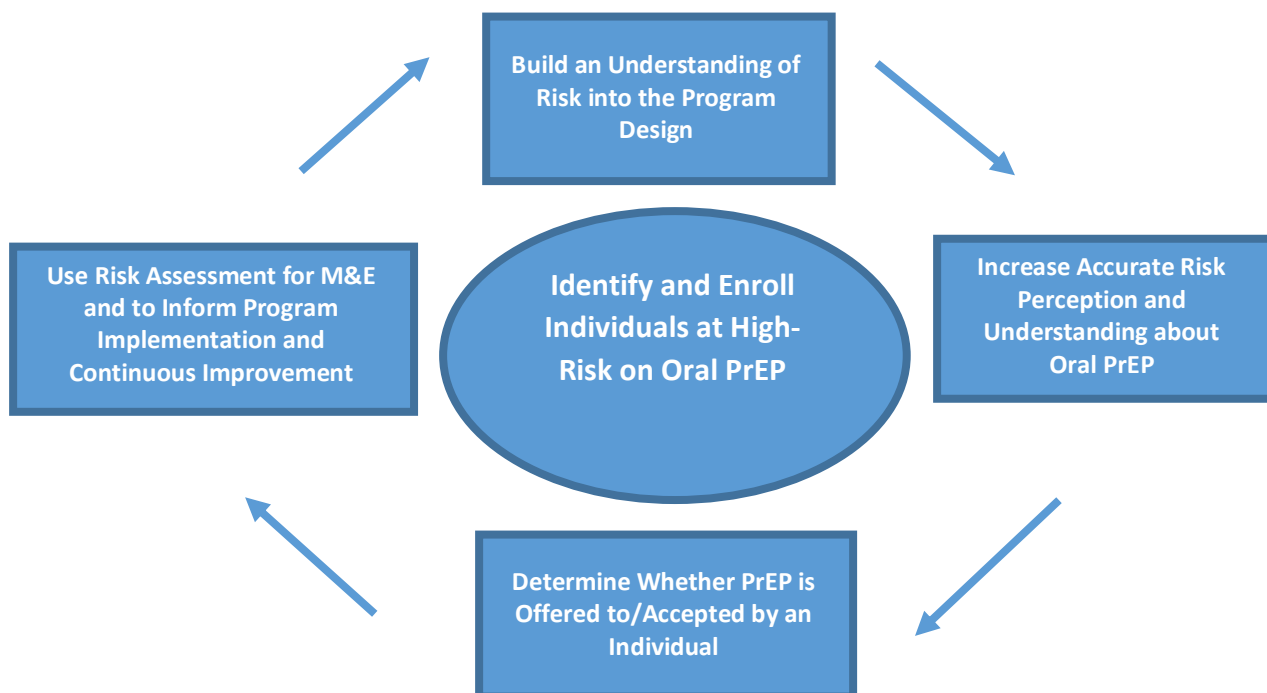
Build an Understanding of Risk into the Program Design

Increase Accurate Risk Perception and Understanding about Oral PrEP

Determine Whether PrEP is Offered to/Accepted by an Individual

Use Risk Assessment for M&E and to Inform Program Implementation and Continuous Improvement

Identify and Enroll Individuals at High-Risk on Oral PrEP